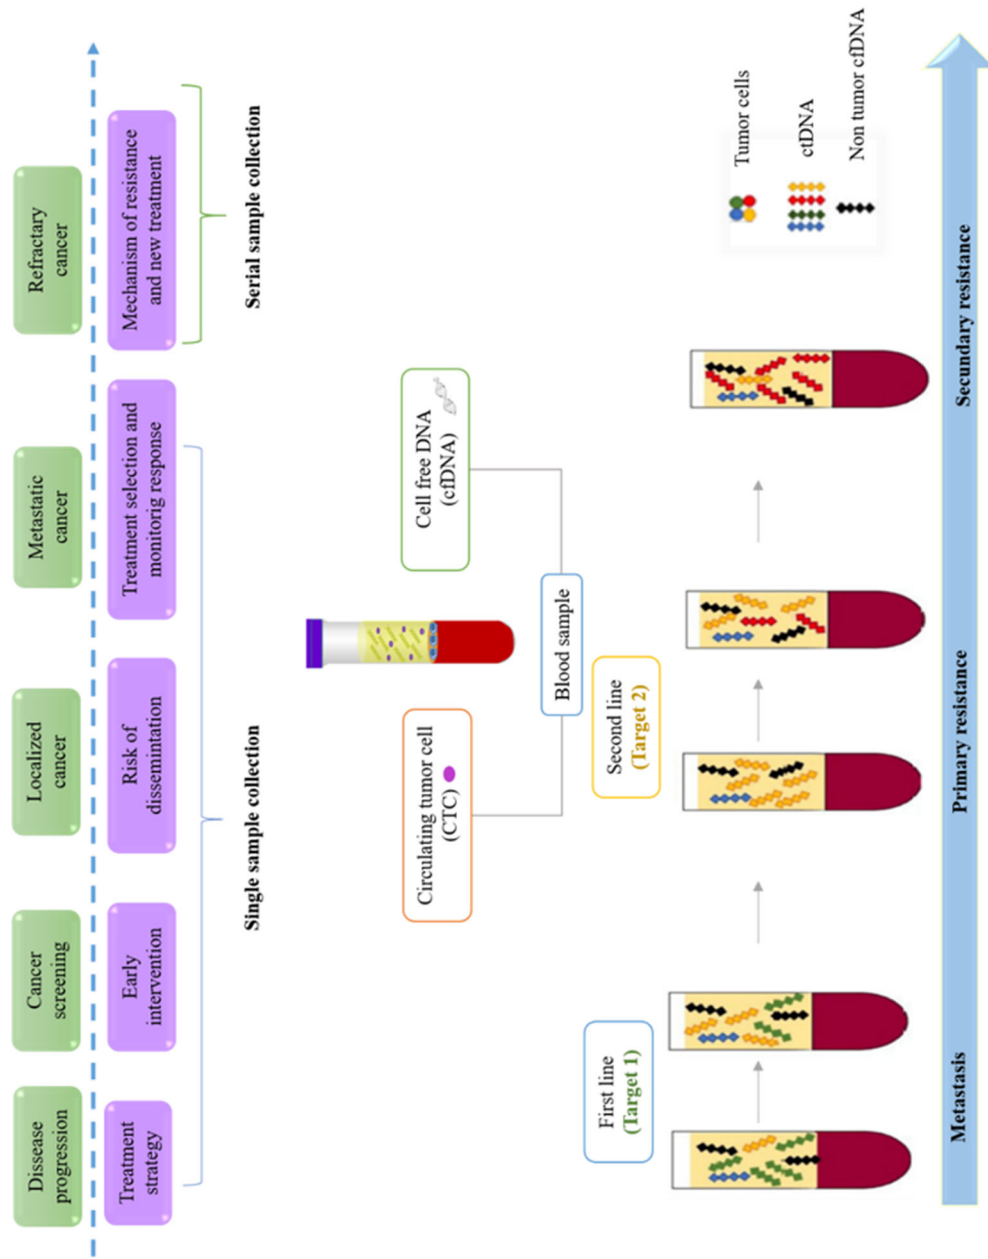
Dissease progression

Cancer screening

Localized cancer

Metastatic cancer

Refractary cancer

Treatment strategy

Early intervention

Risk of dissemintation

Treatment selection and monitorig response

Mechanism of resistance and new treatment

Single sample collection

Serial sample collection

Circulating tumor cell (CTC)

Blood sample

Cell free DNA (cfDNA)

First line (Target 1)

Second line (Target 2)

Tumor cells

ctDNA

Non tumor cfDNA

Metastasis

Primary resistance

Secundary resistance